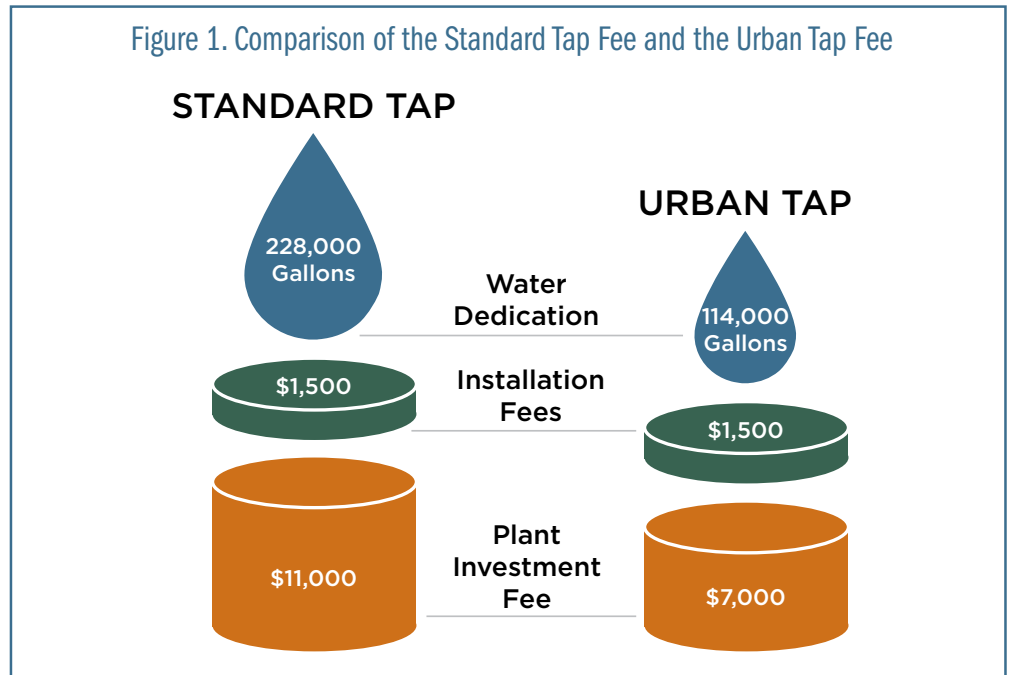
Figure 1. Comparison of the Standard Tap Fee and the Urban Tap Fee

STANDARD TAP

228,000 Gallons

URBAN TAP

Water Dedication

114,000 Gallons

$1,500

Installation Fees

$1,500

$11,000

Plant Investment Fee

$7,000